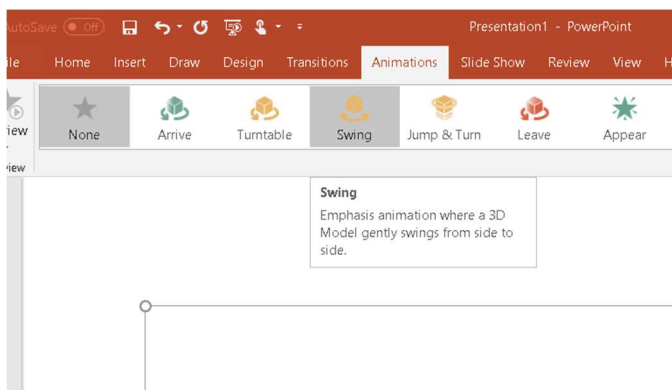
AutoSave Off

Presentation1 - PowerPoint

ile Home Insert Draw Design Transitions Animations Slide Show Review View H

iew

iew

None Arrive Turntable Swing Jump & Turn Leave Appear

Swing

Emphasis animation where a 3D Model gently swings from side to side.